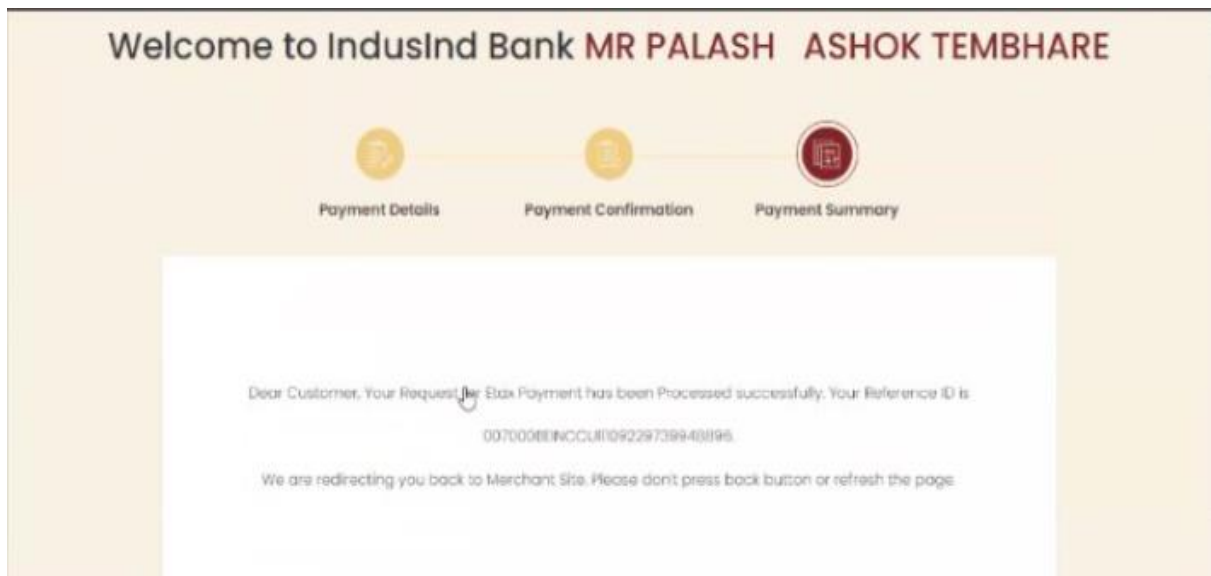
Welcome to IndusInd Bank MR PALASH ASHOK TEMBHARE

Payment Details

Payment Confirmation

Payment Summary

Dear Customer, Your Request for Etax Payment has been Processed successfully. Your Reference ID is

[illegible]

We are redirecting you back to Merchant Site. Please dont press back button or refresh the page.